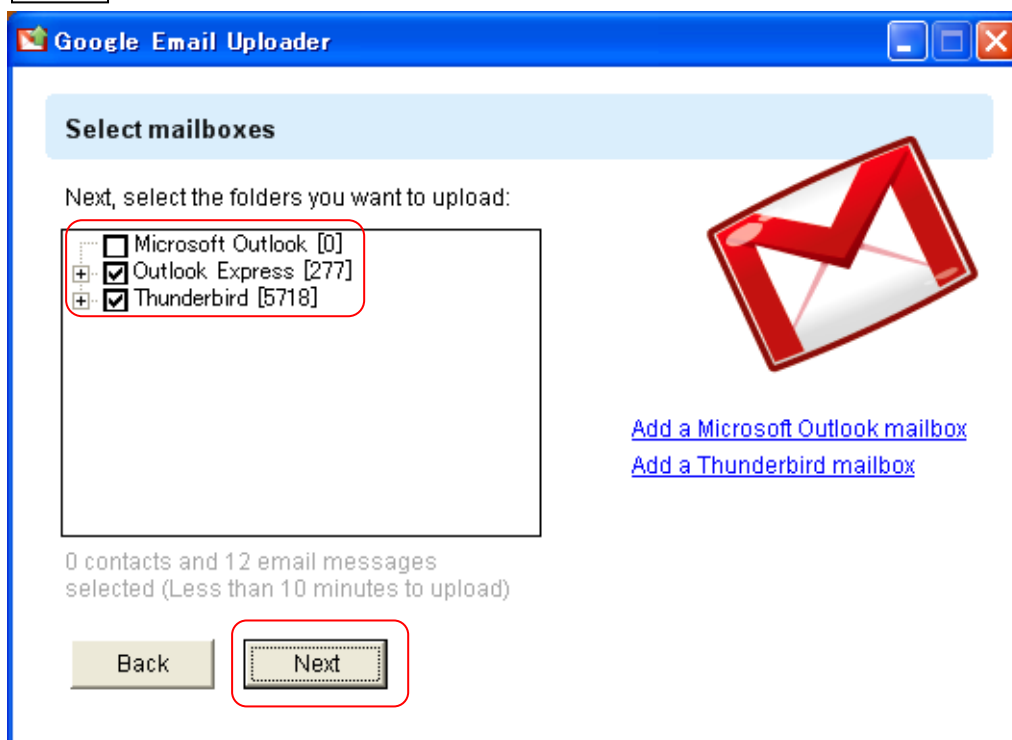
Google Email Uploader

Select mailboxes

Next, select the folders you want to upload:

Microsoft Outlook [0]
Outlook Express [277]
Thunderbird [5718]

Add a Microsoft Outlook mailbox
Add a Thunderbird mailbox

0 contacts and 12 email messages selected (Less than 10 minutes to upload)

Back
Next